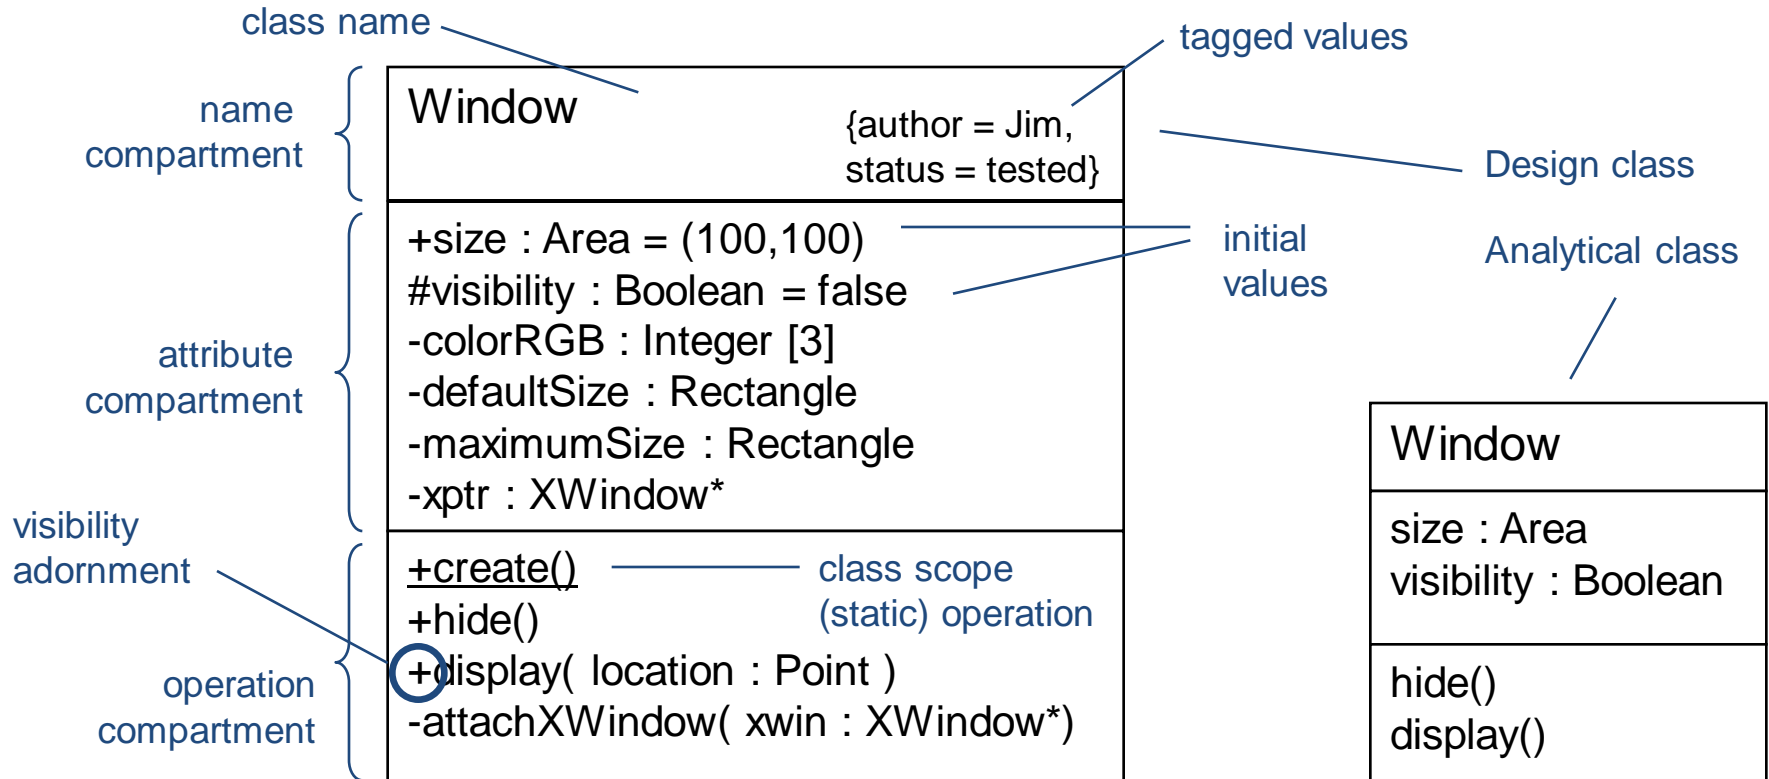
class name

tagged values

name compartment

Window

{author = Jim, status = tested}

Design class

+size : Area = (100,100)
#visibility : Boolean = false
-colorRGB : Integer [3]
-defaultSize : Rectangle
-maximumSize : Rectangle
-xptr : XWindow*

initial values

Analytical class

attribute compartment

visibility adornment

+create()
+hide()
+display( location : Point )
-attachXWindow( xwin : XWindow*)

class scope (static) operation

operation compartment

Window

size : Area
visibility : Boolean

hide()
display()